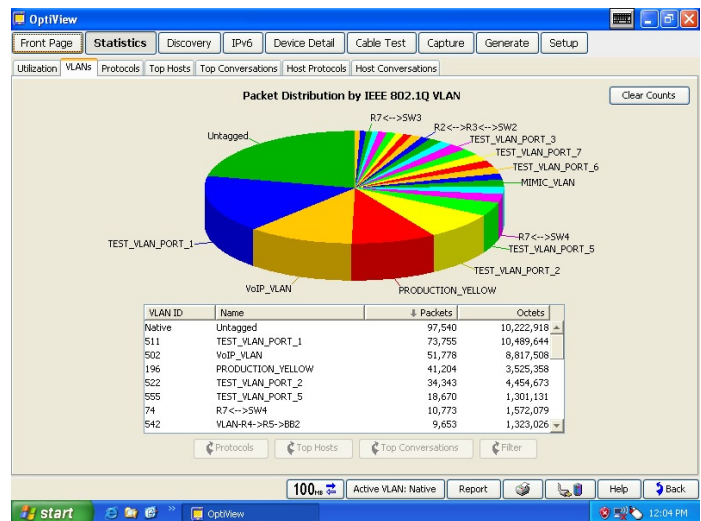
OptiView

Front Page | Statistics | Discovery | IPv6 | Device Detail | Cable Test | Capture | Generate | Setup

Utilization | VLANs | Protocols | Top Hosts | Top Conversations | Host Protocols | Host Conversations

Packet Distribution by IEEE 802.1Q VLAN

Clear Counts

R7<-->SW3
R2<-->R3<-->SW2
TEST_VLAN_PORT_3
TEST_VLAN_PORT_7
TEST_VLAN_PORT_6
MIMIC_VLAN
R7<-->SW4
TEST_VLAN_PORT_5
TEST_VLAN_PORT_2
PRODUCTION_YELLOW
VoIP_VLAN
TEST_VLAN_PORT_1
Untagged

| VLAN ID | Name | Packets | Octets |
|---|---|---|---|
| Native | Untagged | 97,540 | 10,222,918 |
| 511 | TEST_VLAN_PORT_1 | 73,755 | 10,489,644 |
| 502 | VoIP_VLAN | 51,778 | 8,817,508 |
| 196 | PRODUCTION_YELLOW | 41,204 | 3,525,358 |
| 522 | TEST_VLAN_PORT_2 | 34,343 | 4,454,673 |
| 555 | TEST_VLAN_PORT_5 | 18,670 | 1,301,131 |
| 74 | R7<-->SW4 | 10,773 | 1,572,079 |
| 542 | VLAN-R4->R5->BB2 | 9,653 | 1,323,026 |

Protocols | Top Hosts | Top Conversations | Filter

100 | Active VLAN: Native | Report | Help | Back

start | OptiView | 12:04 PM